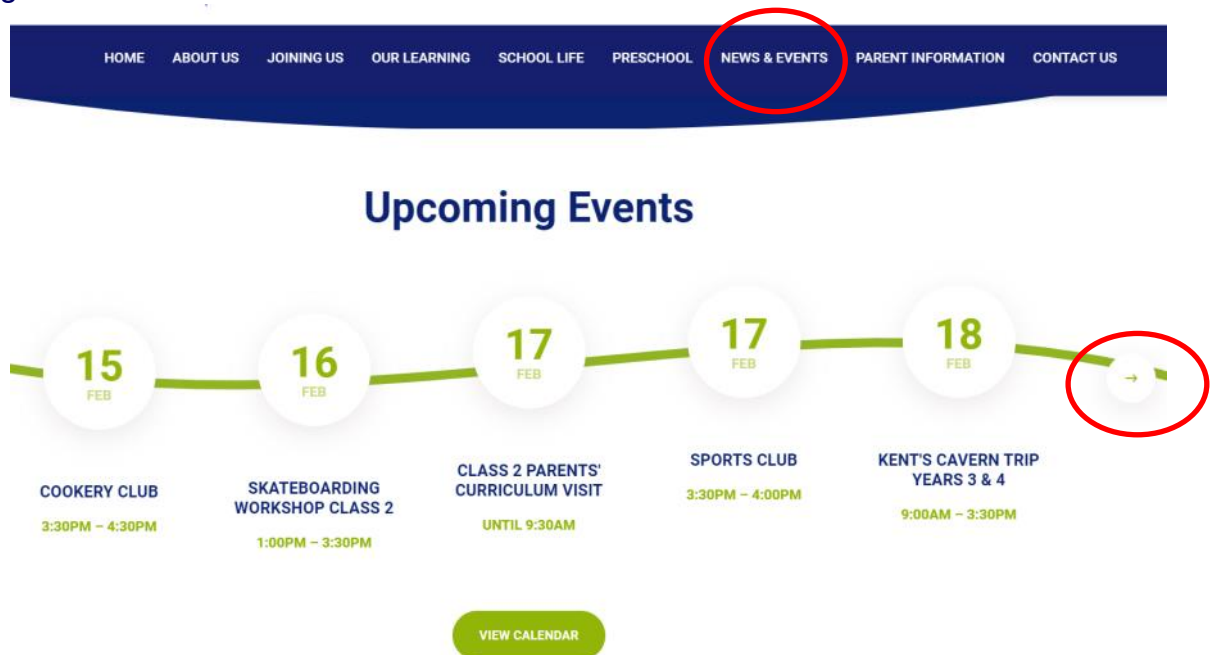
HOME ABOUT US JOINING US OUR LEARNING SCHOOL LIFE PRESCHOOL NEWS & EVENTS PARENT INFORMATION CONTACT US

Upcoming Events

15 FEB

16 FEB

17 FEB

17 FEB

18 FEB

→

COOKERY CLUB
3:30PM – 4:30PM

SKATEBOARDING WORKSHOP CLASS 2
1:00PM – 3:30PM

CLASS 2 PARENTS' CURRICULUM VISIT
UNTIL 9:30AM

SPORTS CLUB
3:30PM – 4:00PM

KENT'S CAVERN TRIP YEARS 3 & 4
9:00AM – 3:30PM

VIEW CALENDAR